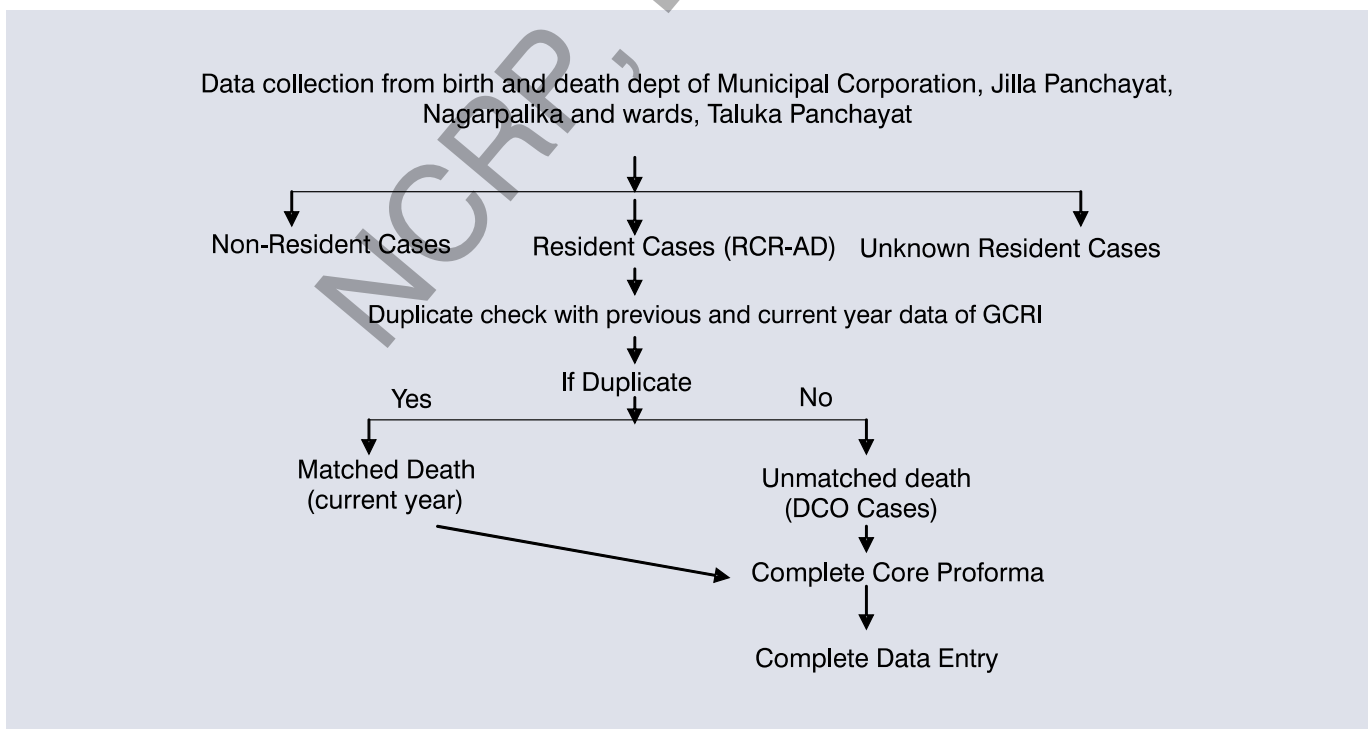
NCRP,

Data collection from birth and death dept of Municipal Corporation, Jilla Panchayat, Nagarpalika and wards, Taluka Panchayat

Non-Resident Cases

Resident Cases (RCR-AD)

Unknown Resident Cases

Duplicate check with previous and current year data of GCRI

If Duplicate

Yes

No

Matched Death (current year)

Unmatched death (DCO Cases)

Complete Core Proforma

Complete Data Entry